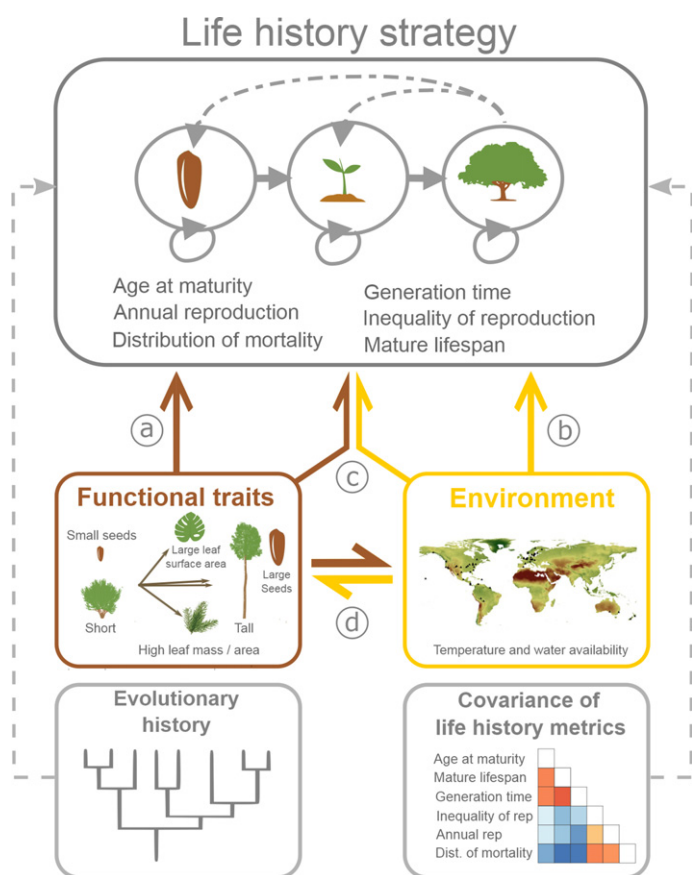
Life history strategy

Age at maturity
Annual reproduction
Distribution of mortality

Generation time
Inequality of reproduction
Mature lifespan

a

c

b

Functional traits

Small seeds

Large leaf surface area

Large Seeds

Short

Tall

High leaf mass / area

d

Environment

Temperature and water availability

Evolutionary history

Covariance of life history metrics

Age at maturity
Mature lifespan
Generation time
Inequality of rep
Annual rep
Dist. of mortality